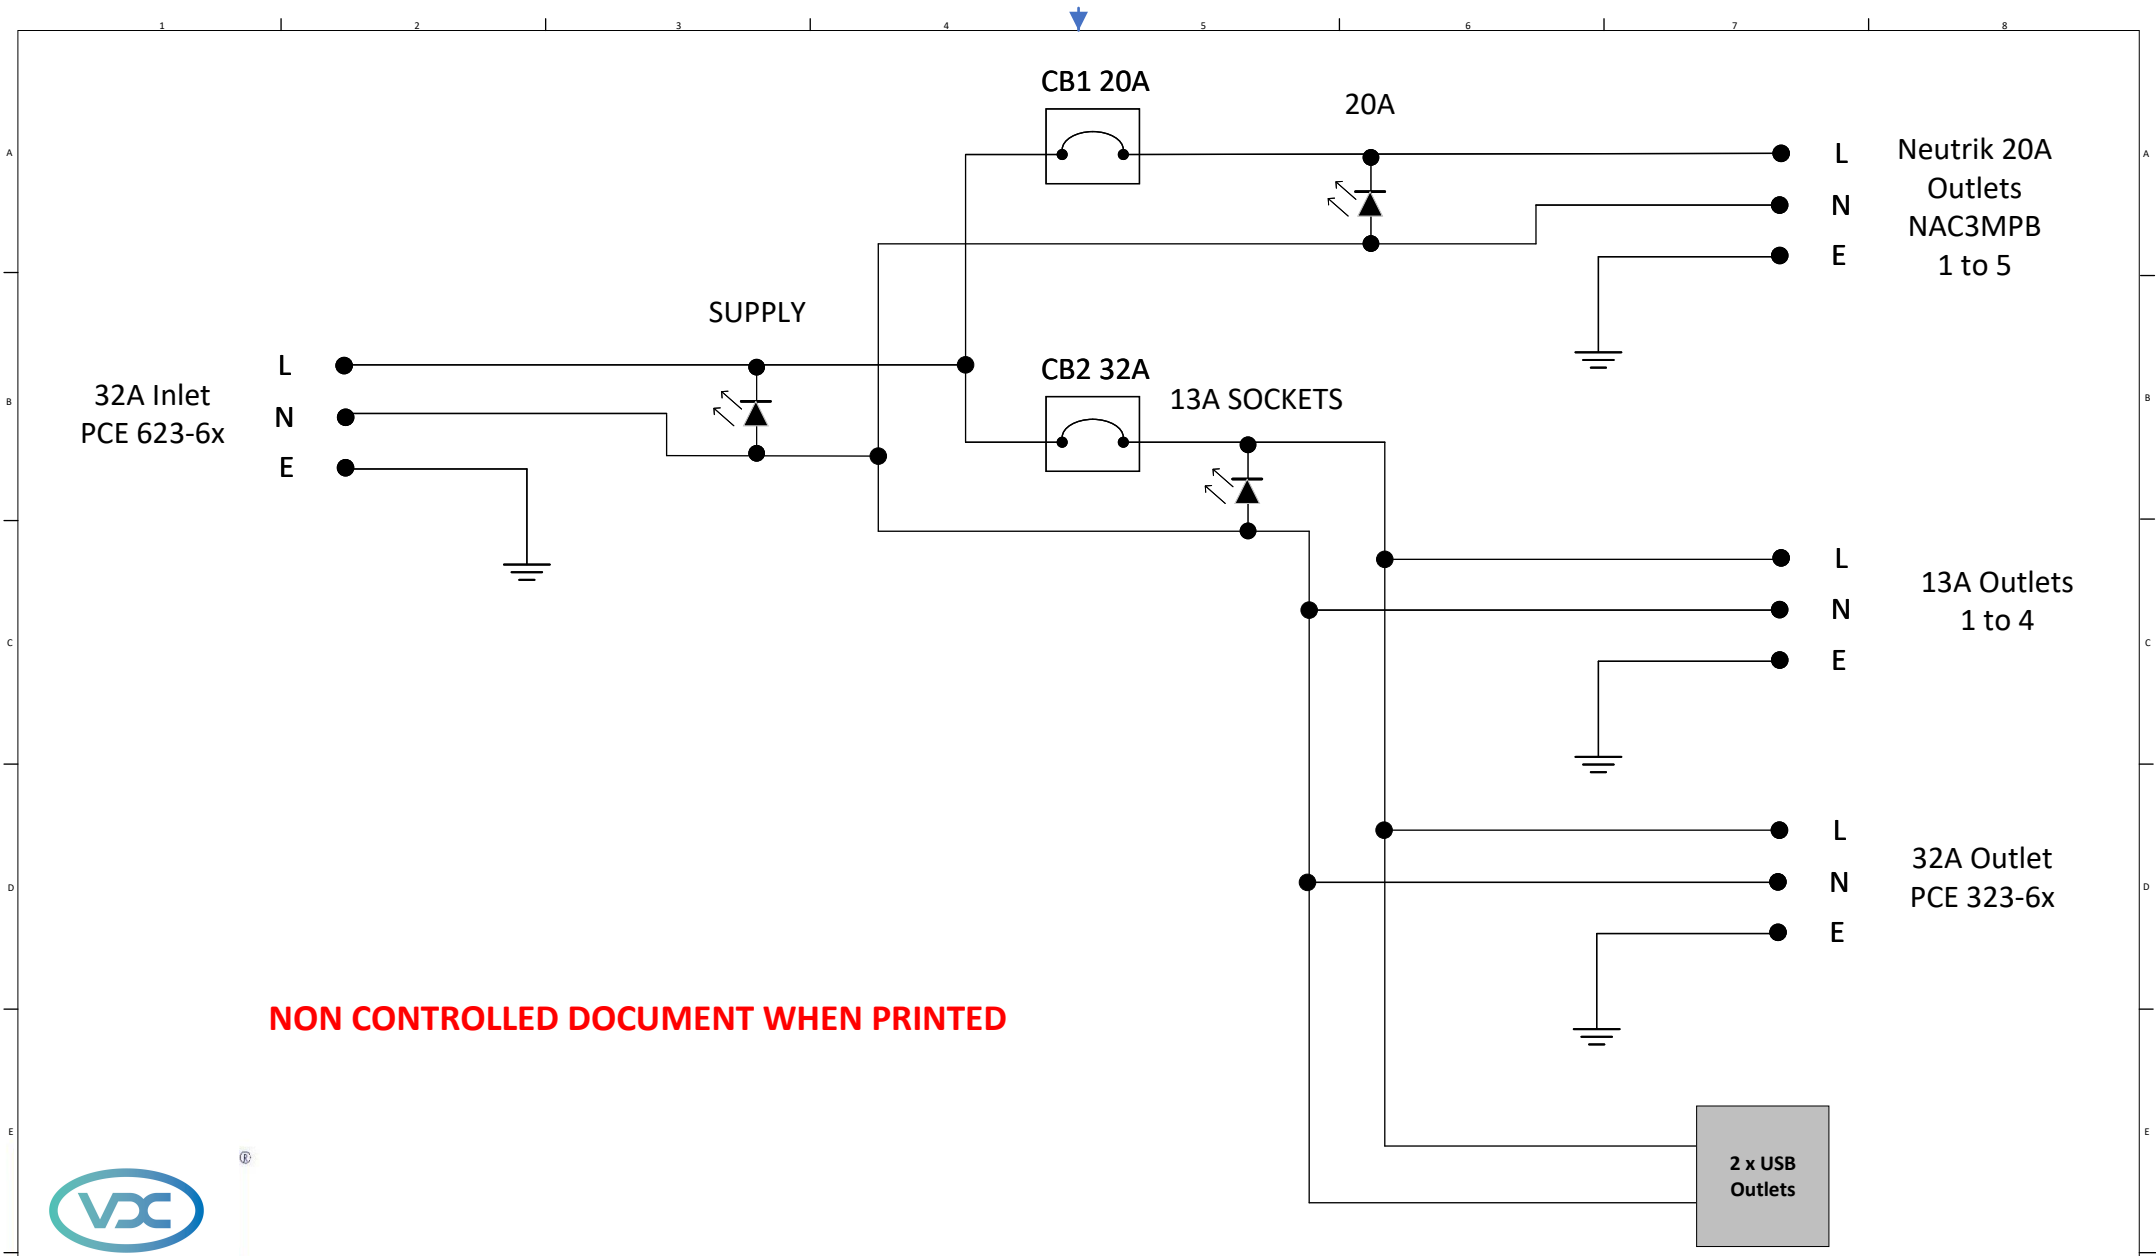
1 2 3 4 5 6 7 8

A
B
C
D
E

CB1 20A

20A

L
N
E

Neutrik 20A Outlets NAC3MPB 1 to 5

SUPPLY

L
N
E

32A Inlet PCE 623-6x

CB2 32A

13A SOCKETS

L
N
E

13A Outlets 1 to 4

L
N
E

32A Outlet PCE 323-6x

NON CONTROLLED DOCUMENT WHEN PRINTED

VDC

2 x USB Outlets